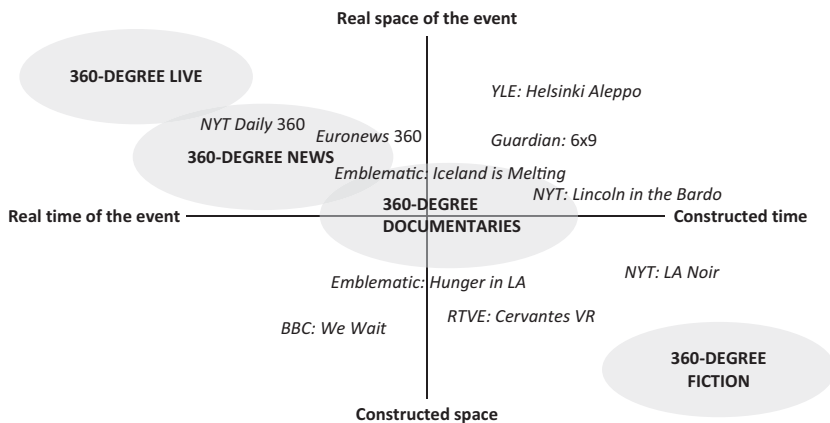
Real space of the event

360-DEGREE LIVE

YLE: Helsinki Aleppo

NYT Daily 360

Euronews 360

Guardian: 6x9

360-DEGREE NEWS

Emblematic: Iceland is Melting

NYT: Lincoln in the Bardo

Real time of the event

360-DEGREE DOCUMENTARIES

Constructed time

Emblematic: Hunger in LA

NYT: LA Noir

BBC: We Wait

RTVE: Cervantes VR

360-DEGREE FICTION

Constructed space